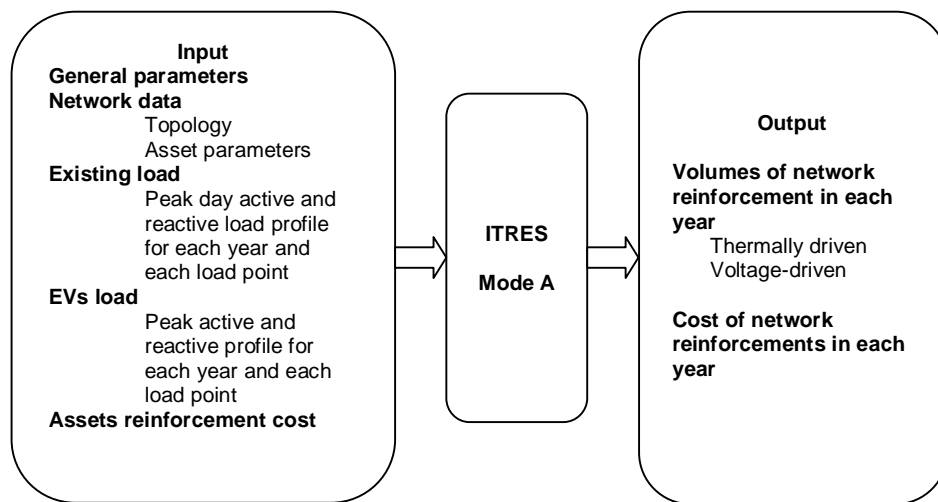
Input
General parameters
Network data
Topology
Asset parameters
Existing load
Peak day active and reactive load profile for each year and each load point
EVs load
Peak active and reactive profile for each year and each load point
Assets reinforcement cost

ITRES

Mode A

Output

Volumes of network reinforcement in each year
Thermally driven
Voltage-driven

Cost of network reinforcements in each year